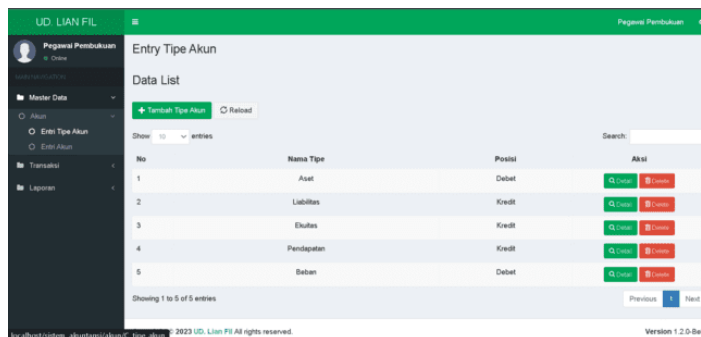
UD. LIAN FIL

Pegawai Pembukuan

Pegawai Pembukuan
● Online

MAIN NAVIGATION

Master Data

Akun

Entri Tipe Akun

Entri Akun

Transaksi

Laporan

Entry Tipe Akun

Data List

+ Tambah Tipe Akun

Reload

Show 10 entries

Search:

| No | Nama Tipe | Posisi | Aksi |
|---|---|---|---|
| 1 | Aset | Debet | Detail Delete |
| 2 | Liabilitas | Kredit | Detail Delete |
| 3 | Ekuitas | Kredit | Detail Delete |
| 4 | Pendapatan | Kredit | Detail Delete |
| 5 | Beban | Debet | Detail Delete |

Showing 1 to 5 of 5 entries

Previous 1 Next

localhost/sistem_akuntansi/akun/C_tipe_akun

© 2023 UD. Lian Fil All rights reserved.

Version 1.2.0-Be